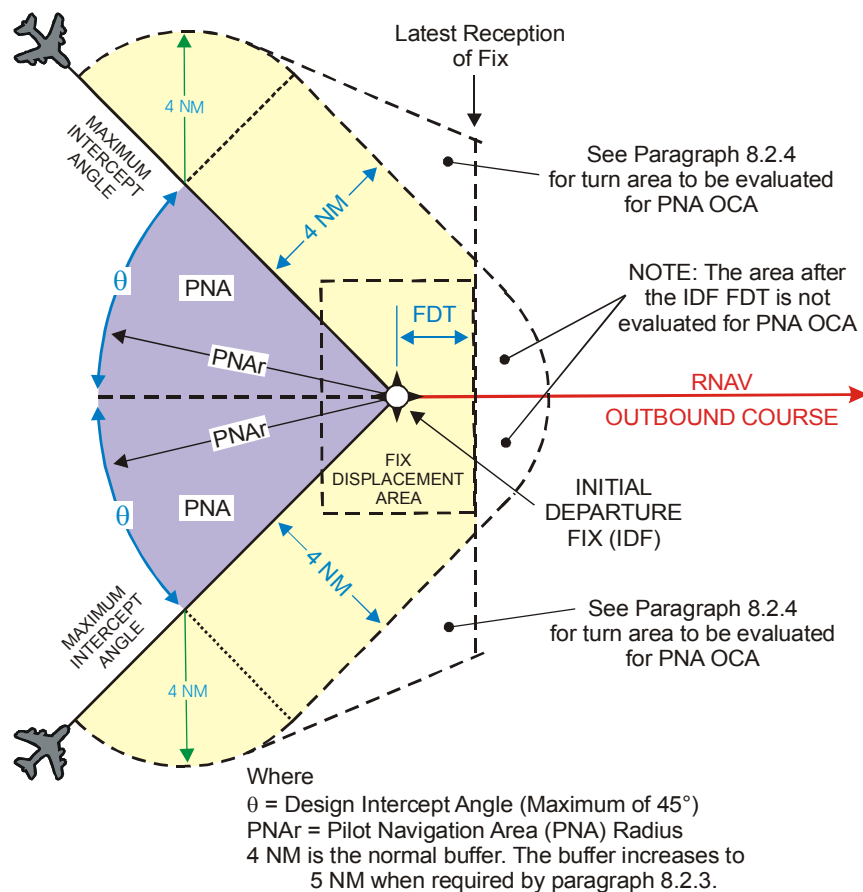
Latest Reception of Fix

MAXIMUM INTERCEPT ANGLE

4 NM

See Paragraph 8.2.4 for turn area to be evaluated for PNA OCA

4 NM

$\theta$

PNA

NOTE: The area after the IDF FDT is not evaluated for PNA OCA

FDT

PNAr

RNAV

OUTBOUND COURSE

PNAr

FIX DISPLACEMENT AREA

INITIAL DEPARTURE FIX (IDF)

$\theta$

PNA

4 NM

MAXIMUM INTERCEPT ANGLE

See Paragraph 8.2.4 for turn area to be evaluated for PNA OCA

4 NM

Where
$\theta$ = Design Intercept Angle (Maximum of 45°)
PNAr = Pilot Navigation Area (PNA) Radius
4 NM is the normal buffer. The buffer increases to 5 NM when required by paragraph 8.2.3.